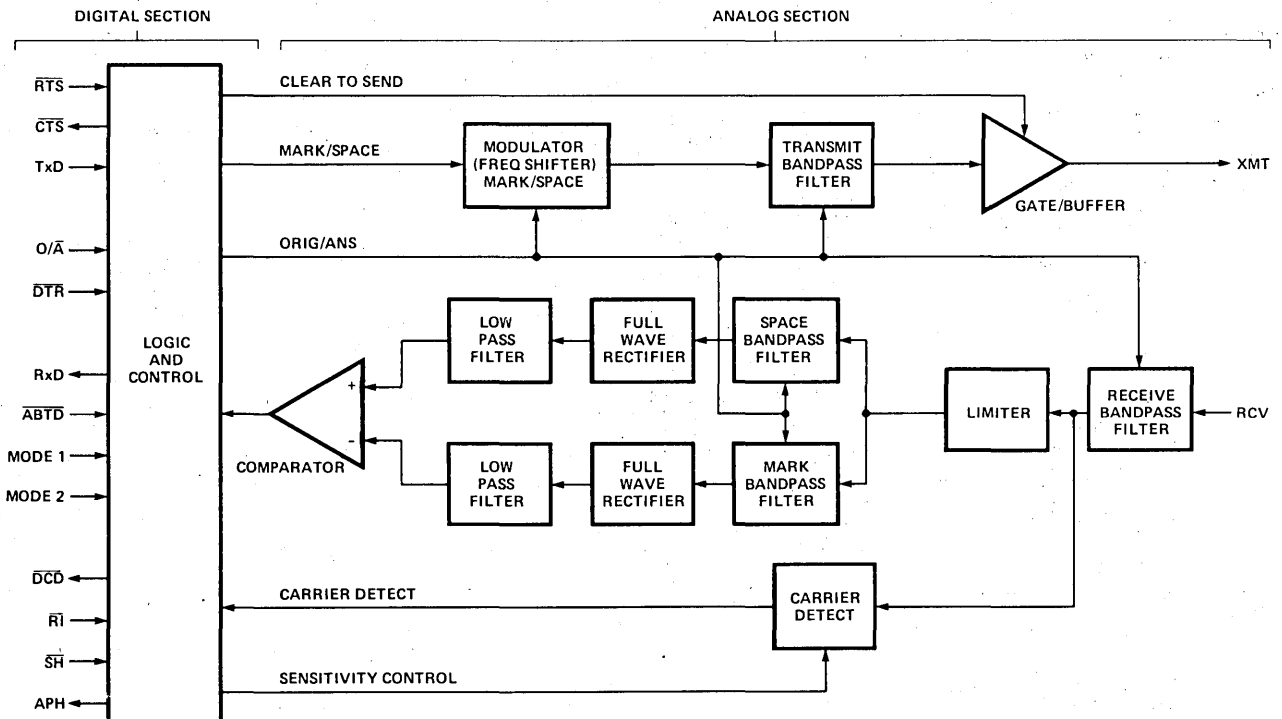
DIGITAL SECTION

ANALOG SECTION

$\overline{RTS}$

$\overline{CTS}$

TxD

O/$\overline{A}$

$\overline{DTR}$

RxD

$\overline{ABTD}$

MODE 1

MODE 2

$\overline{DCD}$

$\overline{RI}$

$\overline{SH}$

APH

LOGIC AND CONTROL

CLEAR TO SEND

MARK/SPACE

MODULATOR (FREQ SHIFTER) MARK/SPACE

TRANSMIT BANDPASS FILTER

GATE/BUFFER

XMT

ORIG/ANS

LOW PASS FILTER

FULL WAVE RECTIFIER

SPACE BANDPASS FILTER

+

-

COMPARATOR

LIMITER

RECEIVE BANDPASS FILTER

RCV

LOW PASS FILTER

FULL WAVE RECTIFIER

MARK BANDPASS FILTER

CARRIER DETECT

CARRIER DETECT

SENSITIVITY CONTROL